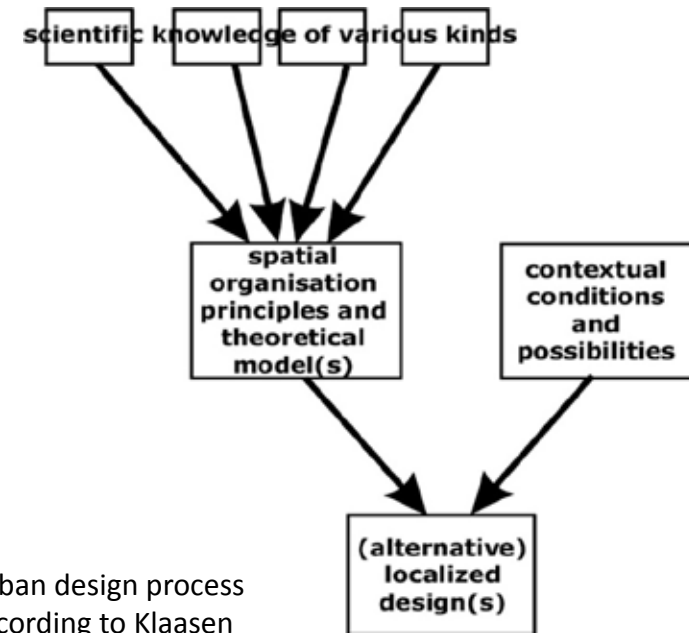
scientific knowledge of various kinds

spatial organisation principles and theoretical model(s)

contextual conditions and possibilities

(alternative) localized design(s)

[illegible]ban design process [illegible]cording to Klaasen